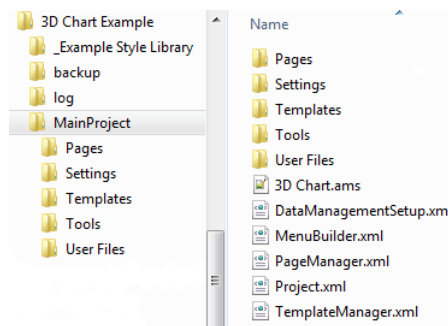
3D Chart Example
_Example Style Library
backup
log
MainProject
Pages
Settings
Templates
Tools
User Files

Name
Pages
Settings
Templates
Tools
User Files
3D Chart.ams
DataManagementSetup.xm
MenuBuilder.xml
PageManager.xml
Project.xml
TemplateManager.xml